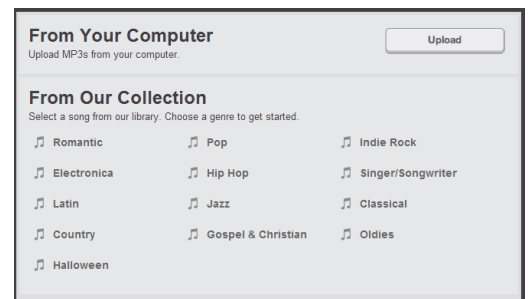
From Your Computer
Upload MP3s from your computer.

Upload

From Our Collection
Select a song from our library. Choose a genre to get started.

Romantic

Pop

Indie Rock

Electronica

Hip Hop

Singer/Songwriter

Latin

Jazz

Classical

Country

Gospel & Christian

Oldies

Halloween